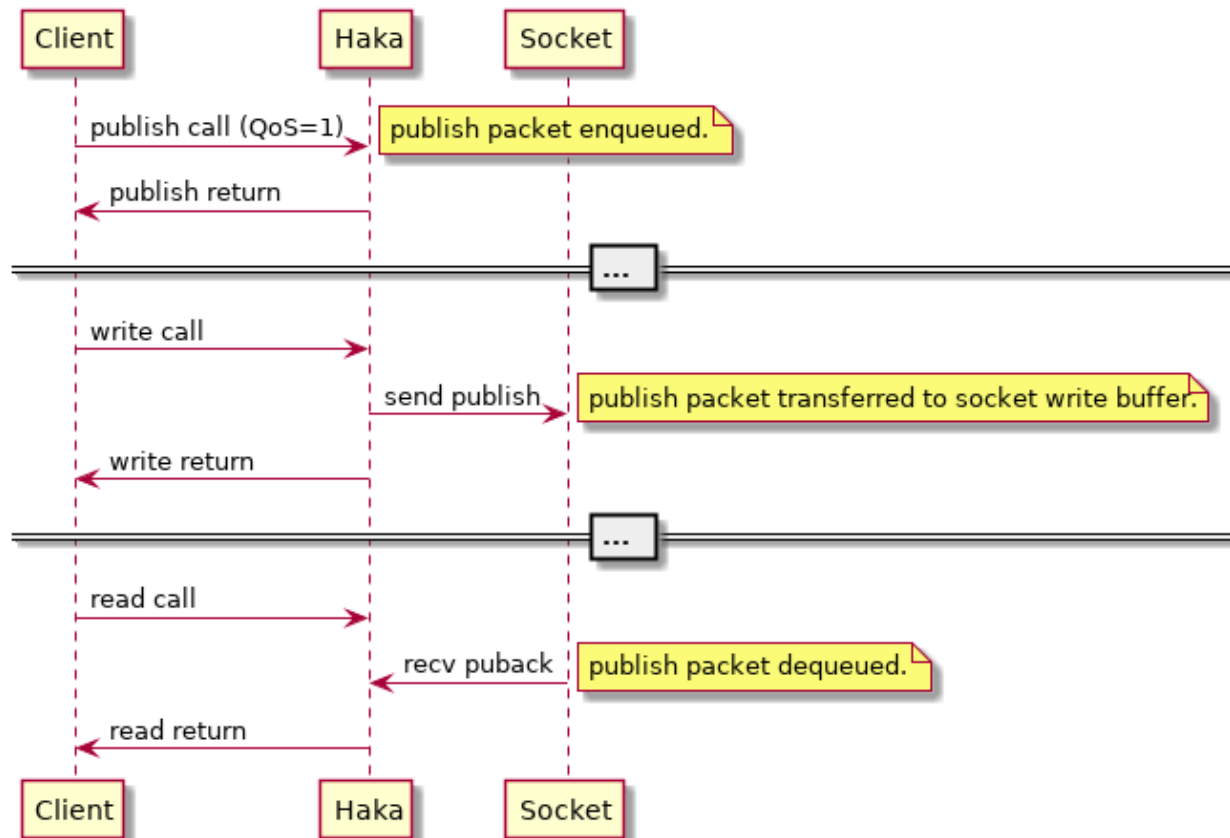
Client

Haka

Socket

publish call (QoS=1)

publish packet enqueued.

publish return

...

write call

send publish

publish packet transferred to socket write buffer.

write return

...

read call

recv puback

publish packet dequeued.

read return

Client

Haka

Socket